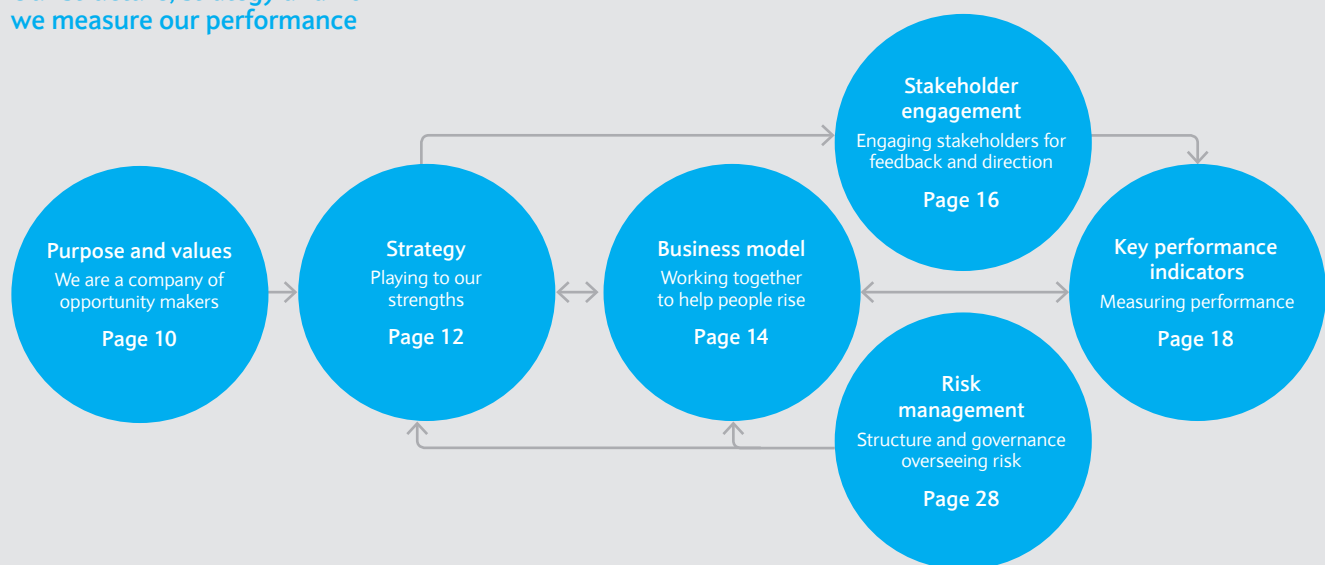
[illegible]
we measure our performance

Purpose and values
We are a company of opportunity makers
Page 10

Strategy
Playing to our strengths
Page 12

Business model
Working together to help people rise
Page 14

Stakeholder engagement
Engaging stakeholders for feedback and direction
Page 16

Key performance indicators
Measuring performance
Page 18

Risk management
Structure and governance overseeing risk
Page 28